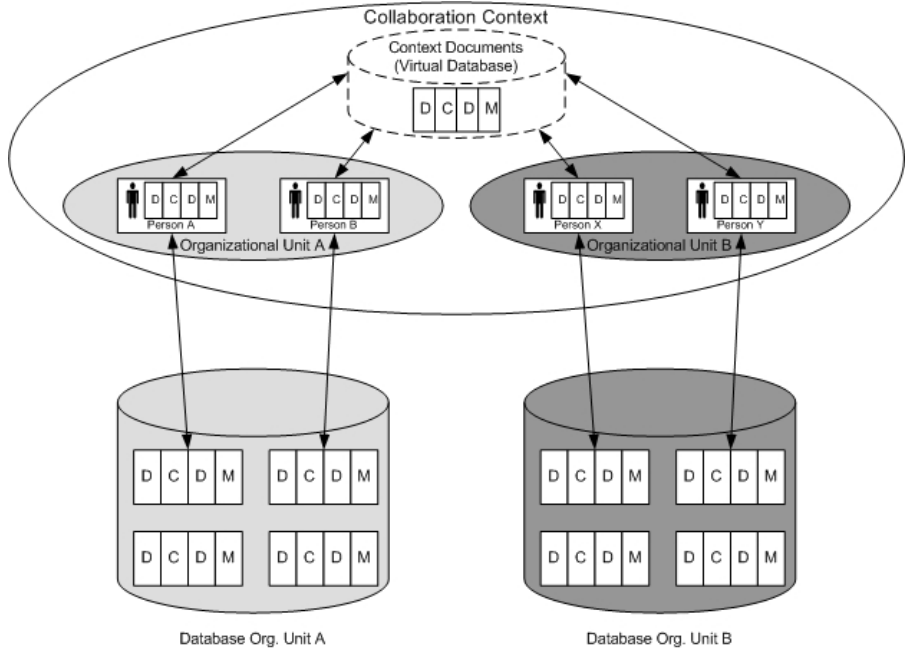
Collaboration Context

Context Documents
(Virtual Database)

D C D M

D C D M
Person A

D C D M
Person B

Organizational Unit A

D C D M
Person X

D C D M
Person Y

Organizational Unit B

D C D M
D C D M
D C D M
D C D M

D C D M
D C D M
D C D M
D C D M

Database Org. Unit A

Database Org. Unit B